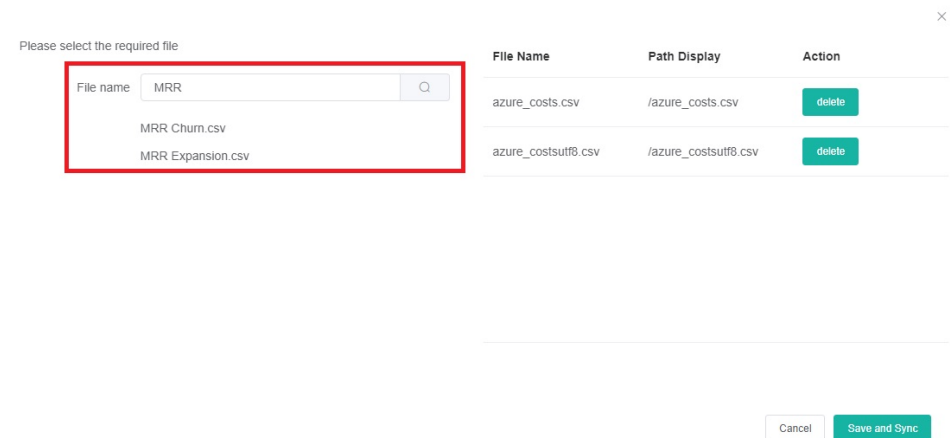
×

Please select the required file

File name MRR

MRR Churn.csv

MRR Expansion.csv

| File Name | Path Display | Action |
|---|---|---|
| azure_costs.csv | /azure_costs.csv | delete |
| azure_costsutf8.csv | /azure_costsutf8.csv | delete |

Cancel Save and Sync